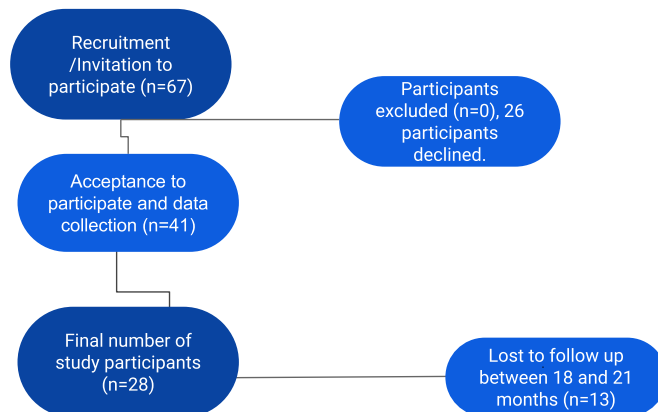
Recruitment /Invitation to participate (n=67)

Participants excluded (n=0), 26 participants declined.

Acceptance to participate and data collection (n=41)

Final number of study participants (n=28)

Lost to follow up between 18 and 21 months (n=13)